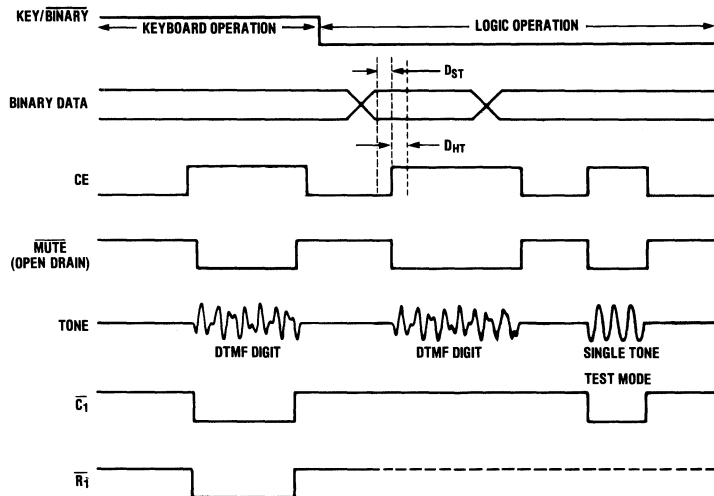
KEY/$\overline{\text{BINARY}}$

KEYBOARD OPERATION

LOGIC OPERATION

$D_{ST}$

BINARY DATA

$D_{HT}$

CE

$\overline{\text{MUTE}}$ (OPEN DRAIN)

TONE

DTMF DIGIT

DTMF DIGIT

SINGLE TONE

TEST MODE

$\overline{C_1}$

$\overline{R_1}$